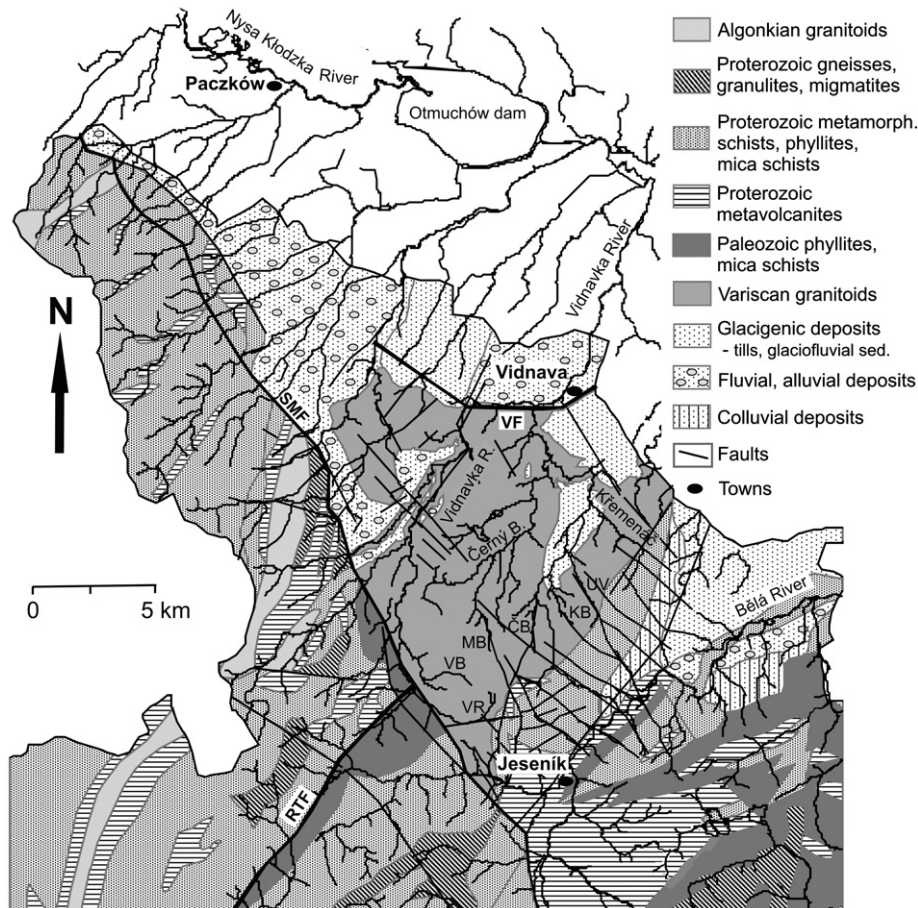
Nysa Kłodzka River
Paczków
Otmuchów dam
Vidnavka River
N
Vidnava
SMF
VF
Vidnavka R.
Černý B.
Křemenec
UV
KB
ČB
MB
VB
VR
Bělá River
0
5 km
Jeseník
RTF

Algonkian granitoids
Proterozoic gneisses, granulites, migmatites
Proterozoic metamorph. schists, phyllites, mica schists
Proterozoic metavolcanites
Paleozoic phyllites, mica schists
Variscan granitoids
Glacigenic deposits - tills, glaciofluvial sed.
Fluvial, alluvial deposits
Colluvial deposits
Faults
Towns